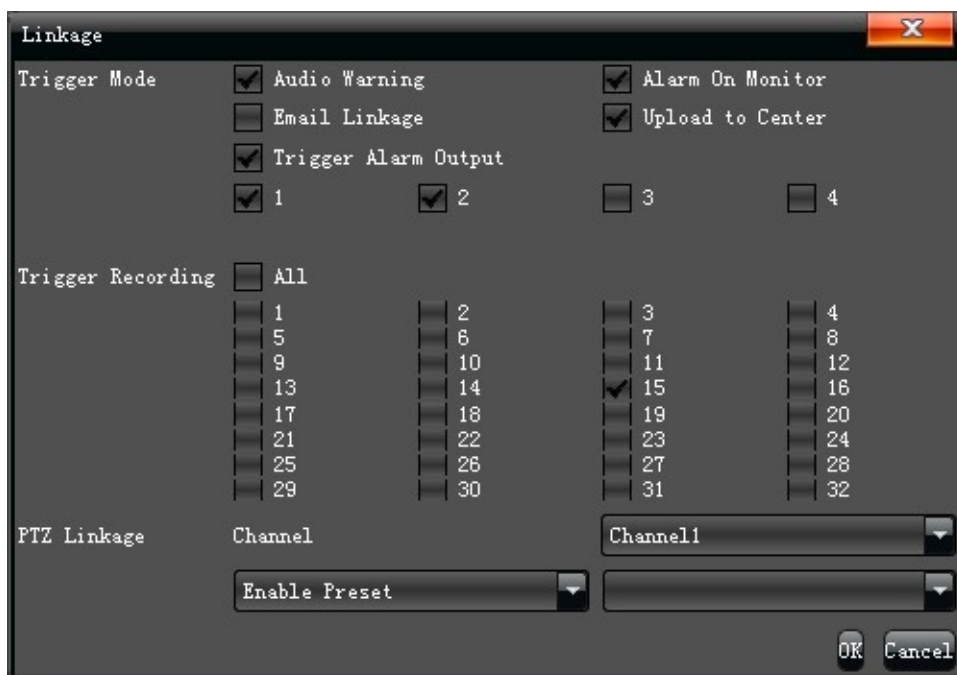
Linkage

Trigger Mode
Audio Warning
Alarm On Monitor
Email Linkage
Upload to Center
Trigger Alarm Output
1
2
3
4

Trigger Recording
All

| | | | |
|---|---|---|---|
| 1 | 2 | 3 | 4 |
| 5 | 6 | 7 | 8 |
| 9 | 10 | 11 | 12 |
| 13 | 14 | 15 | 16 |
| 17 | 18 | 19 | 20 |
| 21 | 22 | 23 | 24 |
| 25 | 26 | 27 | 28 |
| 29 | 30 | 31 | 32 |

PTZ Linkage
Channel
Channel1
Enable Preset

OK
Cancel